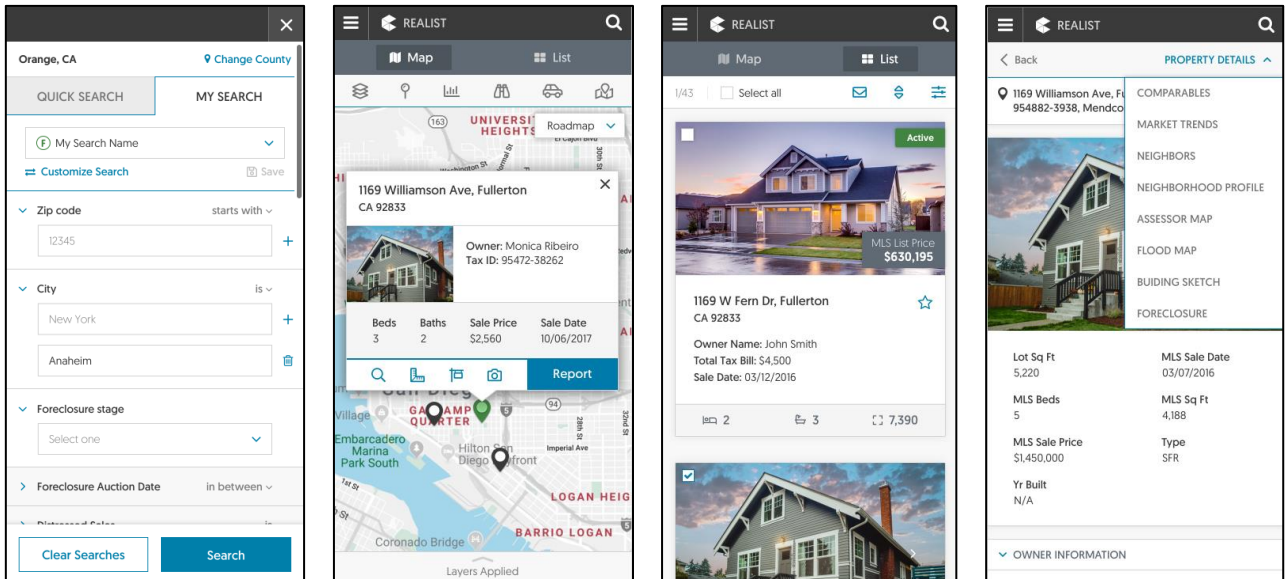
Orange, CA
Change County
QUICK SEARCH
MY SEARCH
F My Search Name
Customize Search
Save
Zip code
starts with
12345
City
is
New York
Anaheim
Foreclosure stage
Select one
Foreclosure Auction Date
in between
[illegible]
Clear Searches
Search

REALIST
Map
List
163
UNIVERSITY HEIGHTS
Roadmap
1169 Williamson Ave, Fullerton
CA 92833
Owner: Monica Ribeiro
Tax ID: 95472-38262
Beds
3
Baths
2
Sale Price
$2,560
Sale Date
10/06/2017
Report
Village
GASLAMP QUARTER
5
94
Embarcadero Marina Park South
Hilton San Diego Bayfront
Imperial Ave
LOGAN HEIG
BARRIO LOGAN
Coronado Bridge
Layers Applied

REALIST
Map
List
1/43
Select all
Active
MLS List Price
$630,195
1169 W Fern Dr, Fullerton
CA 92833
Owner Name: John Smith
Total Tax Bill: $4,500
Sale Date: 03/12/2016
2
3
7,390

REALIST
Back
PROPERTY DETAILS
1169 Williamson Ave, F
954882-3938, Mendco
COMPARABLES
MARKET TRENDS
NEIGHBORS
NEIGHBORHOOD PROFILE
ASSESSOR MAP
FLOOD MAP
BUIDING SKETCH
FORECLOSURE
Lot Sq Ft
5,220
MLS Sale Date
03/07/2016
MLS Beds
5
MLS Sq Ft
4,188
MLS Sale Price
$1,450,000
Type
SFR
Yr Built
N/A
OWNER INFORMATION